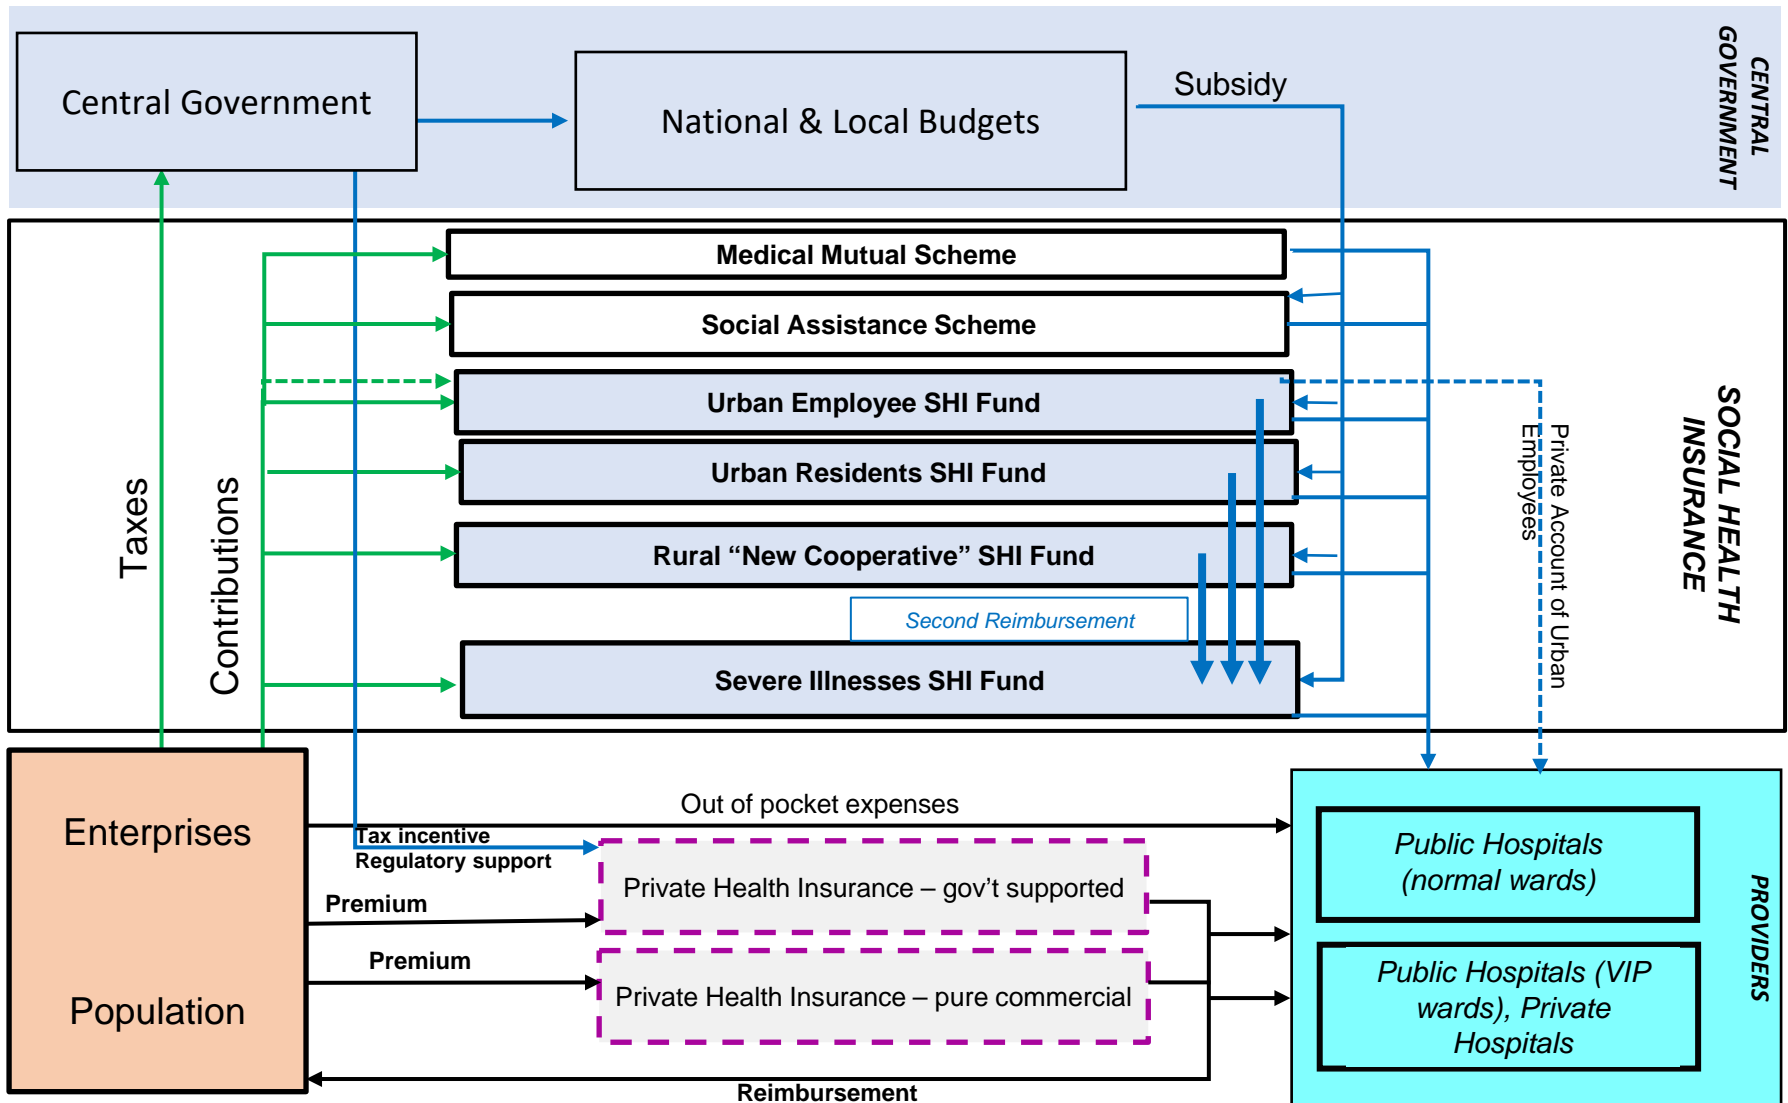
Central Government

National & Local Budgets

Subsidy

CENTRAL GOVERNMENT

Medical Mutual Scheme

Social Assistance Scheme

Urban Employee SHI Fund

Urban Residents SHI Fund

Rural “New Cooperative” SHI Fund

Second Reimbursement

Severe Illnesses SHI Fund

Taxes

Contributions

Private Account of Urban Employees

SOCIAL HEALTH INSURANCE

Enterprises

Population

Out of pocket expenses

Tax incentive
Regulatory support

Premium

Private Health Insurance – gov’t supported

Premium

Private Health Insurance – pure commercial

Reimbursement

Public Hospitals (normal wards)

Public Hospitals (VIP wards), Private Hospitals

PROVIDERS